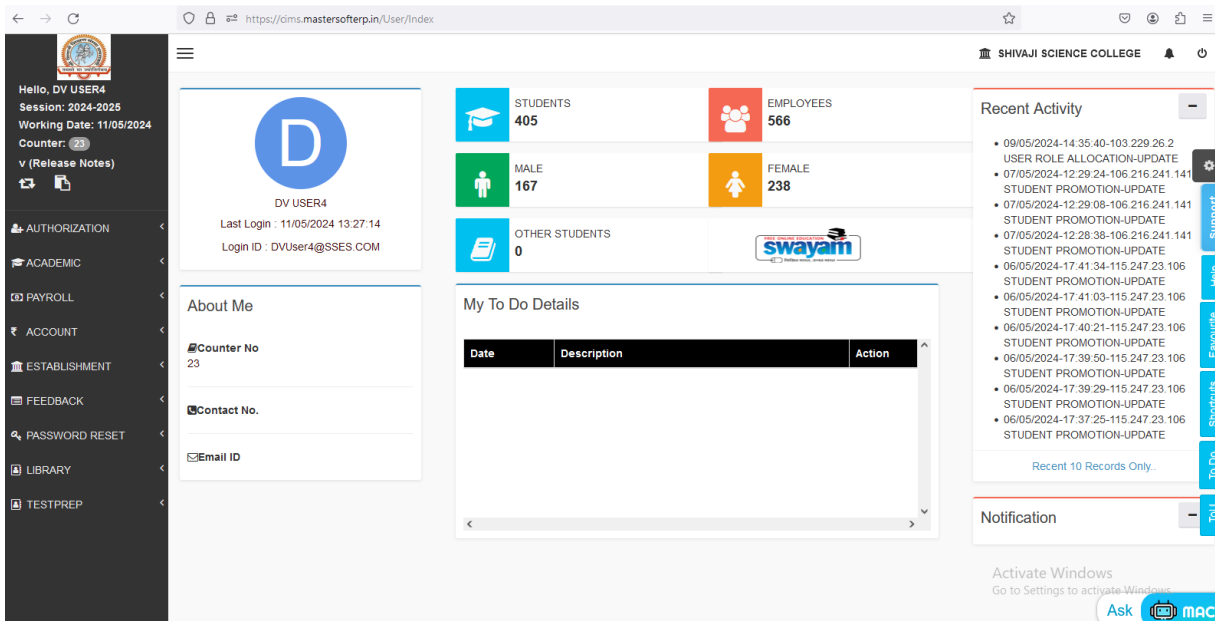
https://cims.mastersofterp.in/User/Index

Hello, DV USER4
Session: 2024-2025
Working Date: 11/05/2024
Counter: 23
v (Release Notes)

AUTHORIZATION
ACADEMIC
PAYROLL
₹ ACCOUNT
ESTABLISHMENT
FEEDBACK
PASSWORD RESET
LIBRARY
TESTPREP

SHIVAJI SCIENCE COLLEGE

D
DV USER4
Last Login : 11/05/2024 13:27:14
Login ID : DVUser4@SSES.COM

About Me
Counter No
23
Contact No.
Email ID

STUDENTS
405
EMPLOYEES
566
MALE
167
FEMALE
238
OTHER STUDENTS
0
swayam

My To Do Details

| Date | Description | Action |
|---|---|---|

Recent Activity
- 09/05/2024-14:35:40-103.229.26.2 USER ROLE ALLOCATION-UPDATE
- 07/05/2024-12:29:24-106.216.241.141 STUDENT PROMOTION-UPDATE
- 07/05/2024-12:29:08-106.216.241.141 STUDENT PROMOTION-UPDATE
- 07/05/2024-12:28:38-106.216.241.141 STUDENT PROMOTION-UPDATE
- 06/05/2024-17:41:34-115.247.23.106 STUDENT PROMOTION-UPDATE
- 06/05/2024-17:41:03-115.247.23.106 STUDENT PROMOTION-UPDATE
- 06/05/2024-17:40:21-115.247.23.106 STUDENT PROMOTION-UPDATE
- 06/05/2024-17:39:50-115.247.23.106 STUDENT PROMOTION-UPDATE
- 06/05/2024-17:39:29-115.247.23.106 STUDENT PROMOTION-UPDATE
- 06/05/2024-17:37:25-115.247.23.106 STUDENT PROMOTION-UPDATE

Recent 10 Records Only..

Notification

Support
Help
Favourite
Shortcuts
To Do

Activate Windows
Go to Settings to activate Windows.

Ask
MAC